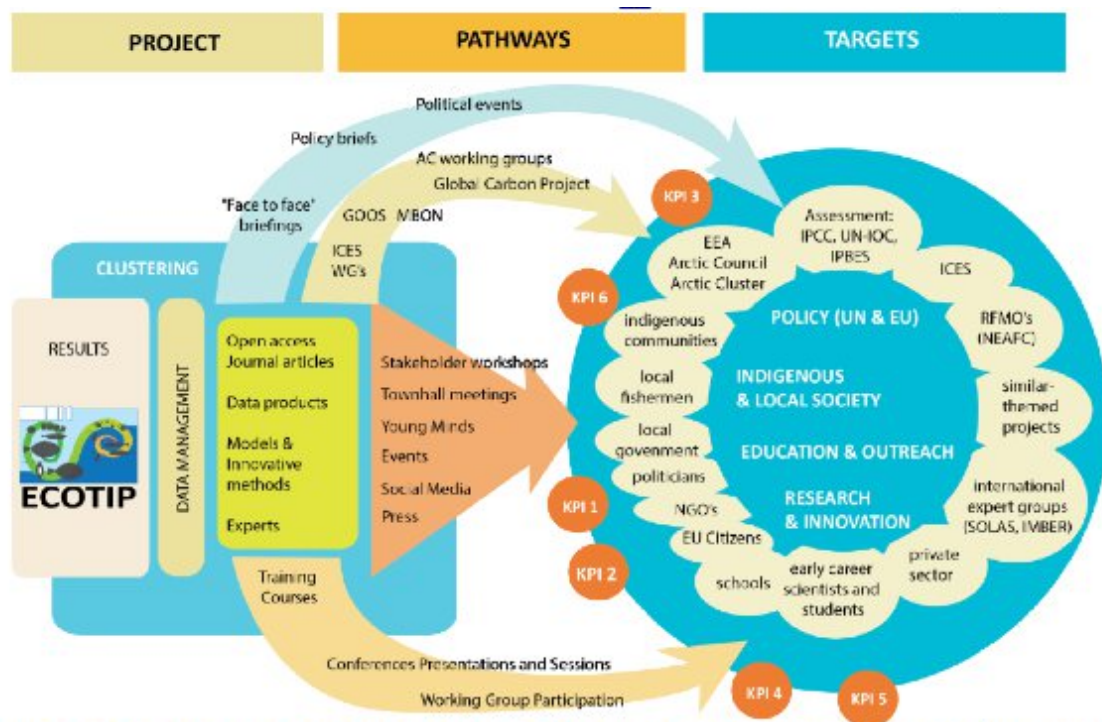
PROJECT

PATHWAYS

TARGETS

Political events

Policy briefs

AC working groups

Global Carbon Project

'Face to face' briefings

GOOS MBON

ICES WG's

CLUSTERING

RESULTS

ECOTIP

DATA MANAGEMENT

Open access Journal articles

Data products

Models & Innovative methods

Experts

Stakeholder workshops

Townhall meetings

Young Minds

Events

Social Media

Press

Training Courses

Conferences Presentations and Sessions

Working Group Participation

KPI 3

KPI 6

KPI 1

KPI 2

KPI 4

KPI 5

Assessment: IPCC, UN-IOC, IPBES

EEA Arctic Council Arctic Cluster

ICES

RFMO's (NEAFC)

similar-themed projects

international expert groups (SOLAS, IMBER)

private sector

early career scientists and students

schools

EU Citizens

NGO's

politicians

local government

local fishermen

indigenous communities

POLICY (UN & EU)

INDIGENOUS & LOCAL SOCIETY

EDUCATION & OUTREACH

RESEARCH & INNOVATION